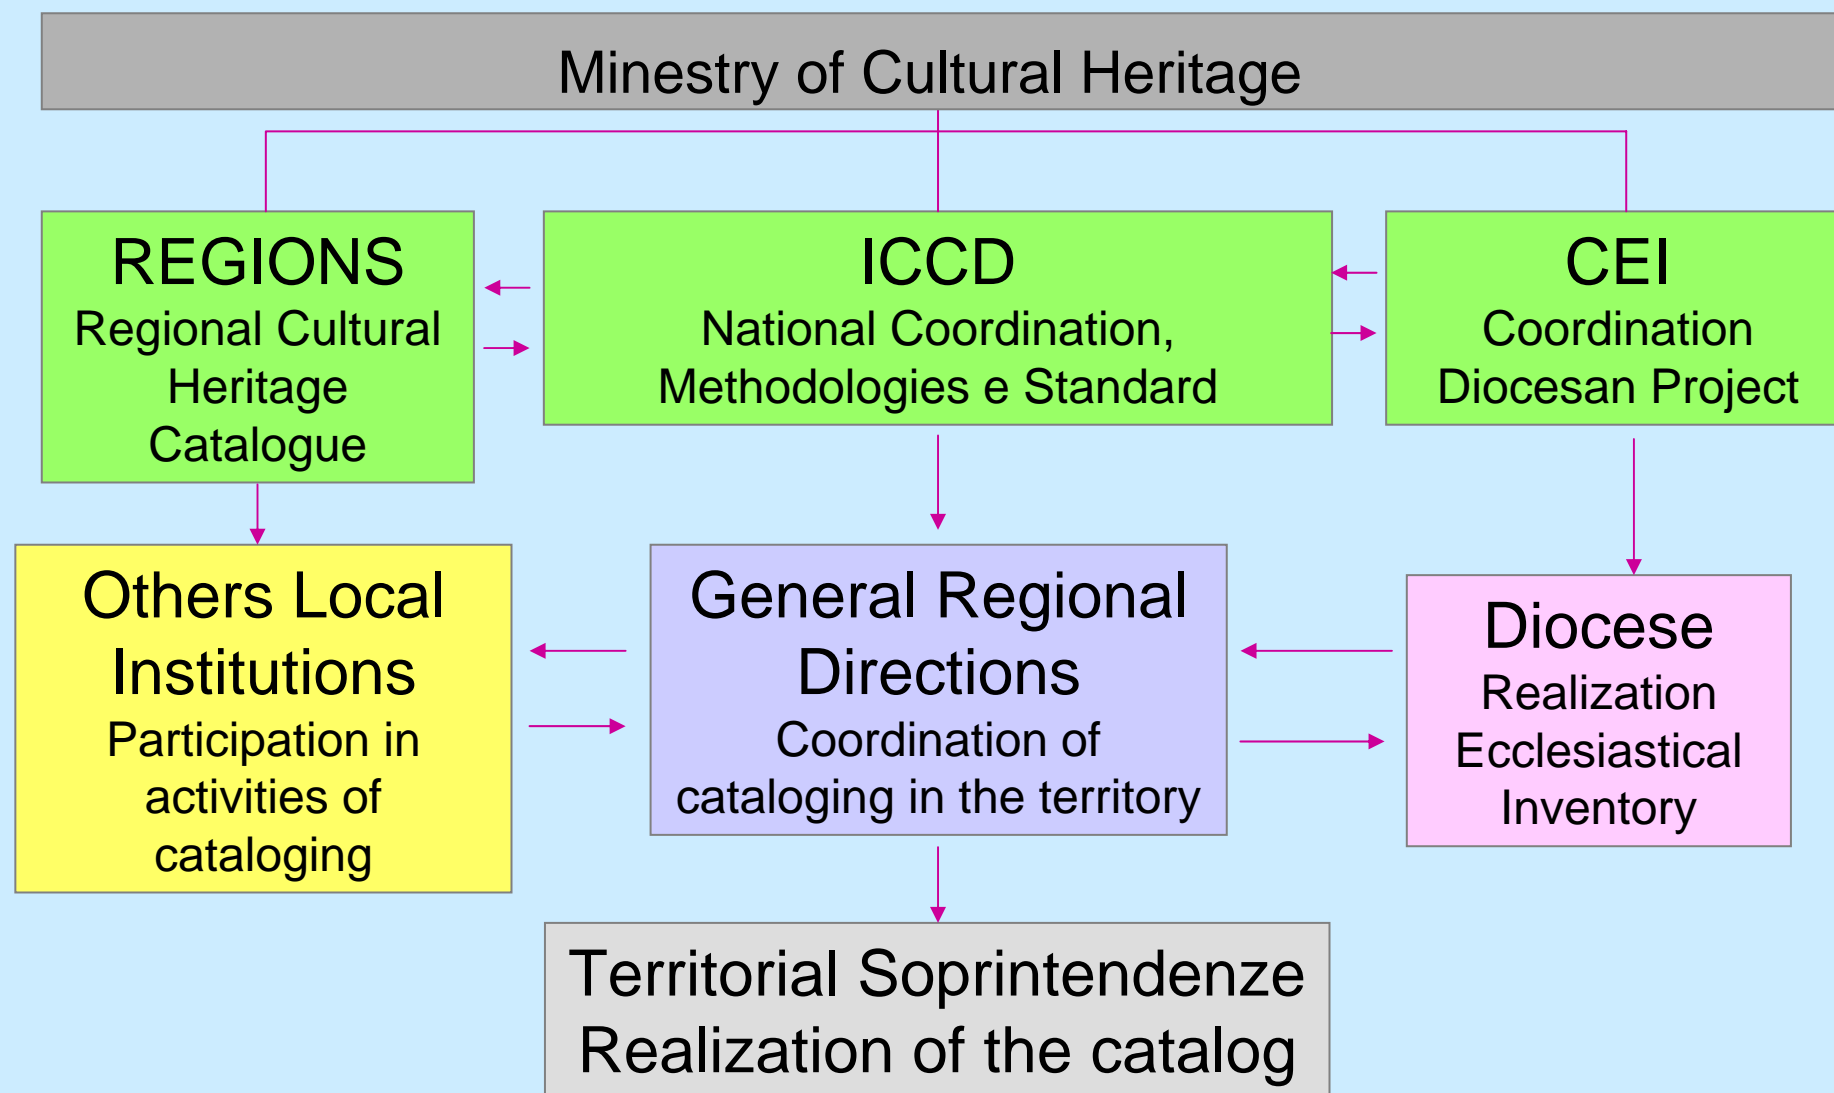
Minestry of Cultural Heritage

REGIONS
Regional Cultural Heritage Catalogue

ICCD
National Coordination, Methodologies e Standard

CEI
Coordination Diocesan Project

Others Local Institutions
Participation in activities of cataloging

General Regional Directions
Coordination of cataloging in the territory

Diocese
Realization Ecclesiastical Inventory

Territorial Soprintendenze
Realization of the catalog